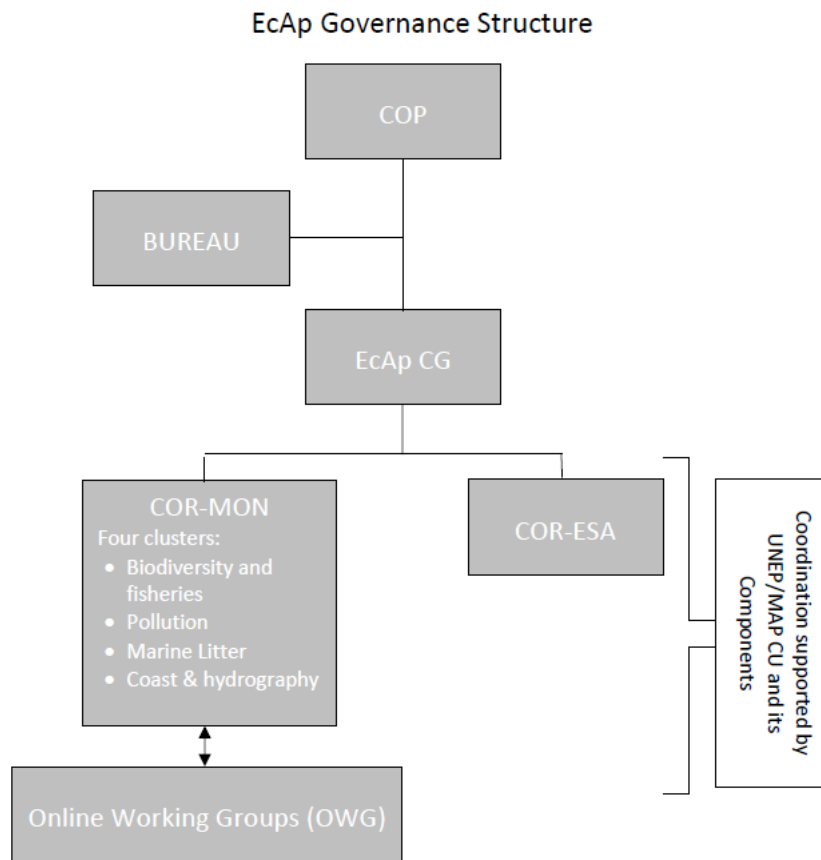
EcAp Governance Structure

COP

BUREAU

EcAp CG

COR-MON
Four clusters:
- Biodiversity and fisheries
- Pollution
- Marine Litter
- Coast & hydrography

COR-ESA

Coordination supported by UNEP/MAP CU and its Components

Online Working Groups (OWG)